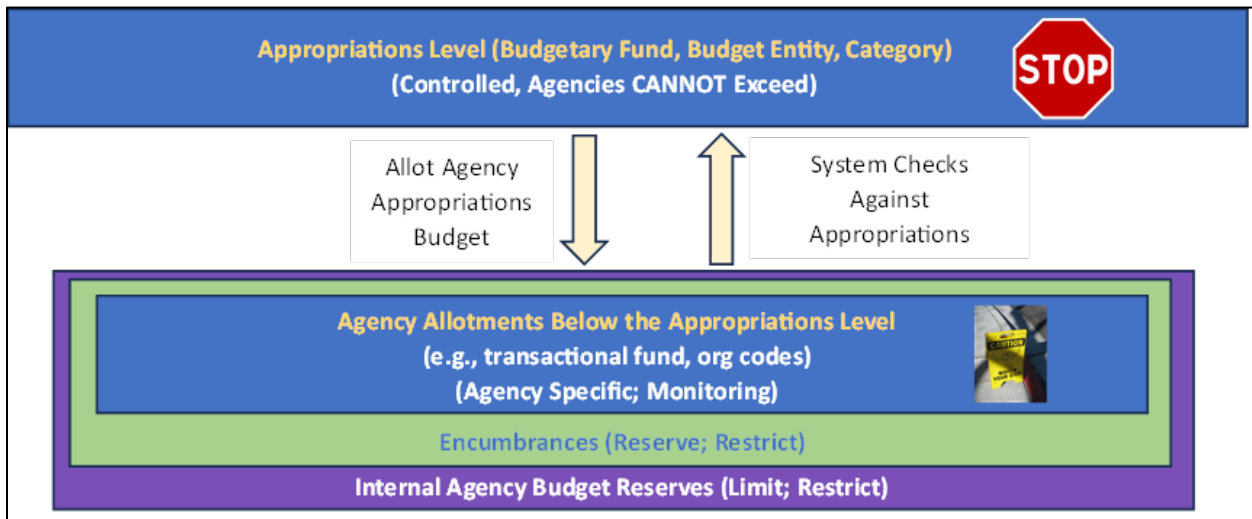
Appropriations Level (Budgetary Fund, Budget Entity, Category)
(Controlled, Agencies CANNOT Exceed)

STOP

Allot Agency Appropriations Budget

System Checks Against Appropriations

Agency Allotments Below the Appropriations Level
(e.g., transactional fund, org codes)
(Agency Specific; Monitoring)

CAUTION

Encumbrances (Reserve; Restrict)

Internal Agency Budget Reserves (Limit; Restrict)